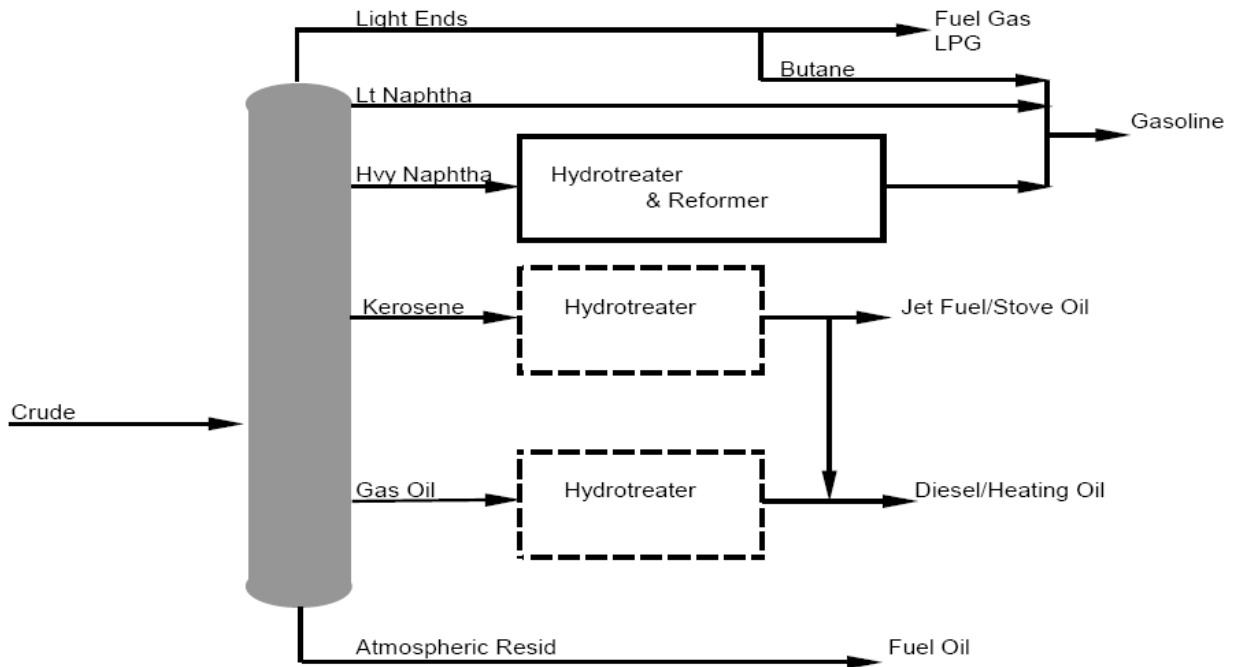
Light Ends

Fuel Gas
LPG

Butane

Lt Naphtha

Gasoline

Hvy Naphtha

Hydrotreater
& Reformer

Kerosene

Hydrotreater

Jet Fuel/Stove Oil

Crude

Gas Oil

Hydrotreater

Diesel/Heating Oil

Atmospheric Resid

Fuel Oil